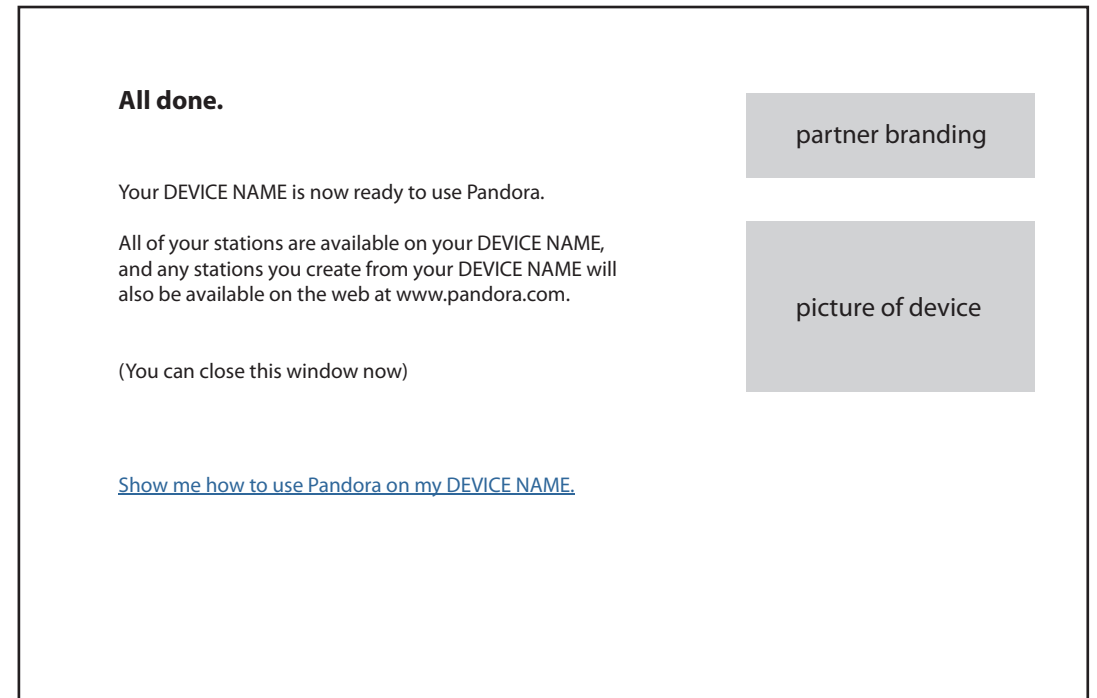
**All done.**

partner branding

Your DEVICE NAME is now ready to use Pandora.

All of your stations are available on your DEVICE NAME, and any stations you create from your DEVICE NAME will also be available on the web at www.pandora.com.

picture of device

(You can close this window now)

Show me how to use Pandora on my DEVICE NAME.